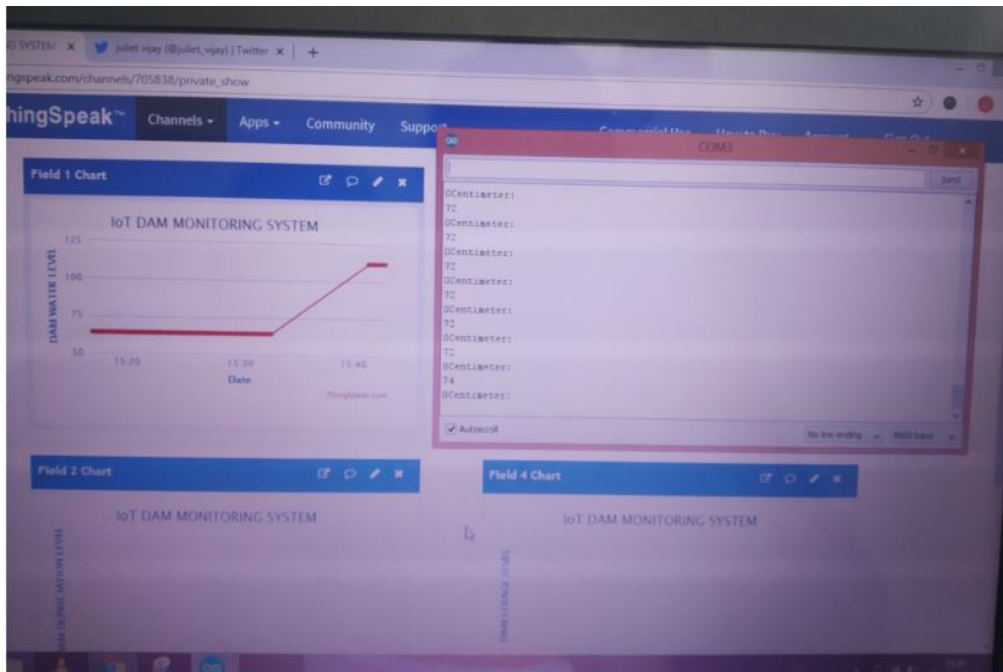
G SYSTEM ×
juliet vijay (@juliet_vijay) | Twitter ×
+
ngspeak.com/channels/705838/private_show

hingSpeak™
Channels ▾
Apps ▾
Community
Suppo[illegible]
Commercial Use
How to Buy
Account
Sign Out

Field 1 Chart

IoT DAM MONITORING SYSTEM

DAM WATER LEVEL

125
100
75
50

15:20
15:30
15:40

Date

ThingSpeak.com

COM3

Send

0Centimeter:
72
0Centimeter:
72
0Centimeter:
72
0Centimeter:
72
0Centimeter:
72
0Centimeter:
72
0Centimeter:
74
0Centimeter:

Autoscroll

No line ending
9600 baud

Field 2 Chart

IoT DAM MONITORING SYSTEM

DAM DEPRECIATION LEVEL

Field 4 Chart

IoT DAM MONITORING SYSTEM

DAM LEAKAGE LEVEL